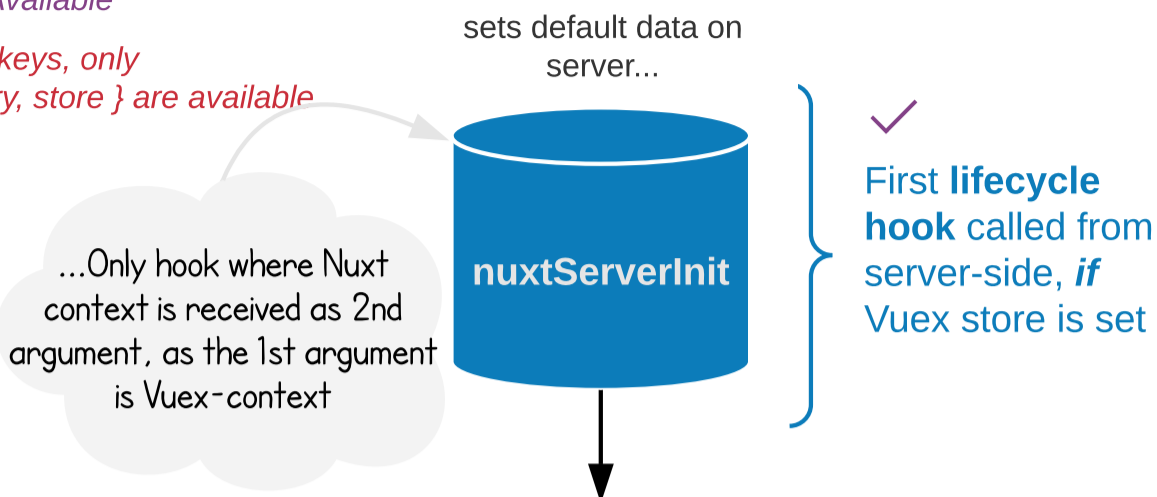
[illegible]vailable

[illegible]keys, only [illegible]y, store } are available

sets default data on server...

nuxtServerInit

...Only hook where Nuxt context is received as 2nd argument, as the 1st argument is Vuex-context

First **lifecycle hook** called from server-side, ***if*** Vuex store is set